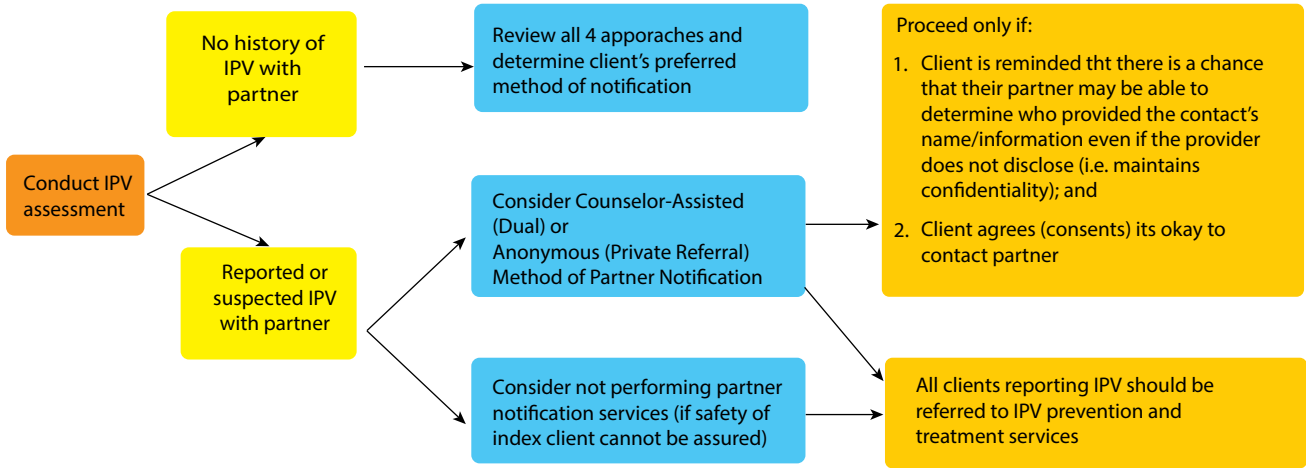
Conduct IPV assessment

No history of IPV with partner

Review all 4 apporaches and determine client's preferred method of notification

Reported or suspected IPV with partner

Consider Counselor-Assisted (Dual) or Anonymous (Private Referral) Method of Partner Notification

Proceed only if:

1. Client is reminded tht there is a chance that their partner may be able to determine who provided the contact's name/information even if the provider does not disclose (i.e. maintains confidentiality); and

2. Client agrees (consents) its okay to contact partner

Consider not performing partner notification services (if safety of index client cannot be assured)

All clients reporting IPV should be referred to IPV prevention and treatment services